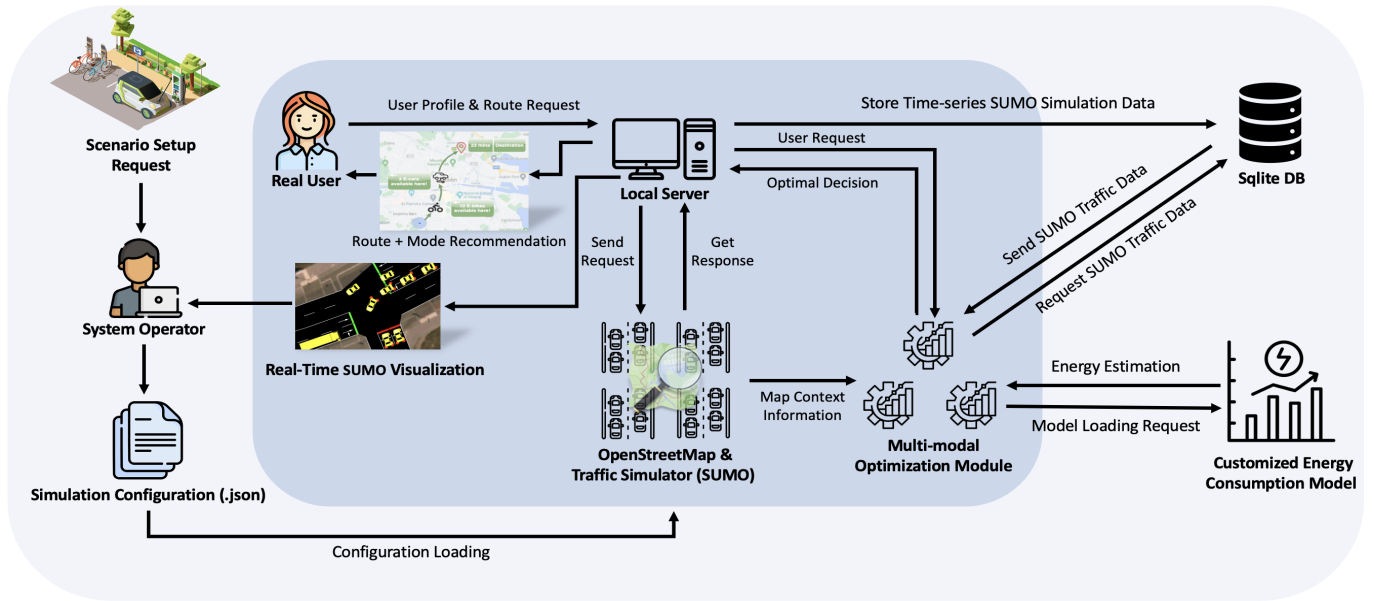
Scenario Setup Request

System Operator

Simulation Configuration (.json)

User Profile & Route Request

Real User

Route + Mode Recommendation

Local Server

Store Time-series SUMO Simulation Data

User Request

Optimal Decision

Sqlite DB

Send Request

Get Response

Send SUMO Traffic Data

Request SUMO Traffic Data

Real-Time SUMO Visualization

OpenStreetMap & Traffic Simulator (SUMO)

Map Context Information

Multi-modal Optimization Module

Energy Estimation

Model Loading Request

Customized Energy Consumption Model

Configuration Loading